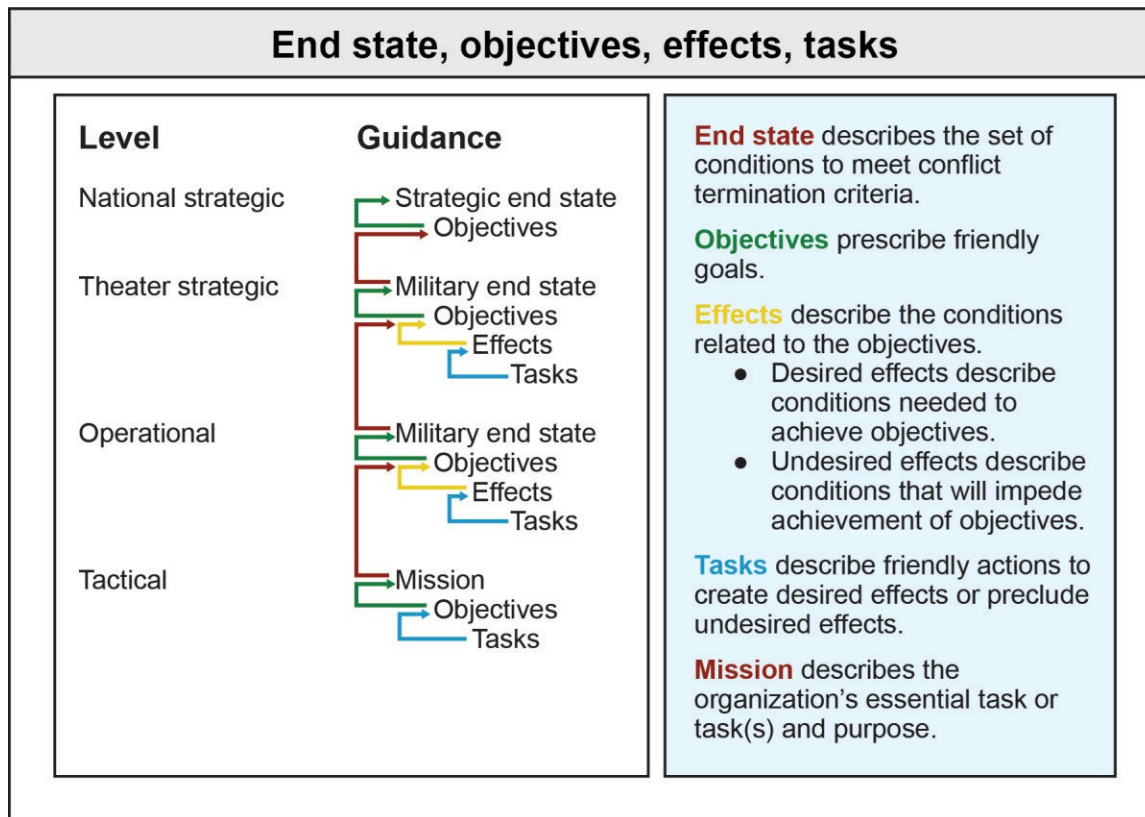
End state, objectives, effects, tasks

Level

National strategic

Theater strategic

Operational

Tactical

Guidance

Strategic end state
Objectives

Military end state
Objectives
Effects
Tasks

Military end state
Objectives
Effects
Tasks

Mission
Objectives
Tasks

End state describes the set of conditions to meet conflict termination criteria.

Objectives prescribe friendly goals.

Effects describe the conditions related to the objectives.
- Desired effects describe conditions needed to achieve objectives.
- Undesired effects describe conditions that will impede achievement of objectives.

Tasks describe friendly actions to create desired effects or preclude undesired effects.

Mission describes the organization's essential task or task(s) and purpose.